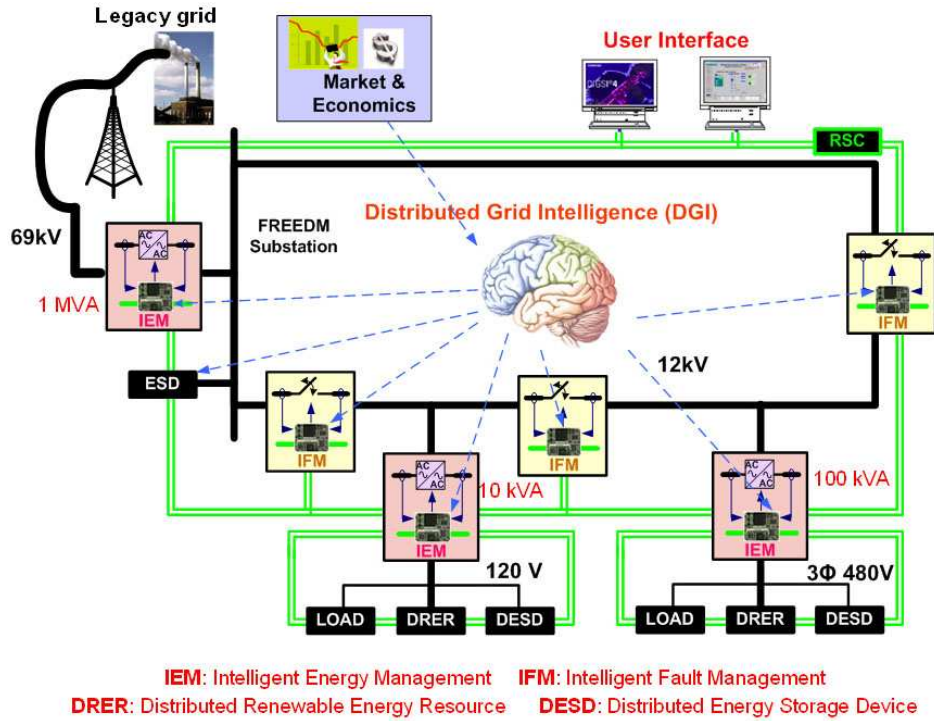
Legacy grid

Market & Economics

User Interface

RSC

FREEDM Substation

Distributed Grid Intelligence (DGI)

69kV

AC AC

1 MVA

IEM

IFM

ESD

12kV

IFM

IFM

AC AC

10 kVA

IEM

AC AC

100 kVA

IEM

120 V

3Φ 480V

LOAD

DRER

DESD

LOAD

DRER

DESD

IEM: Intelligent Energy Management IFM: Intelligent Fault Management
DRER: Distributed Renewable Energy Resource DESD: Distributed Energy Storage Device